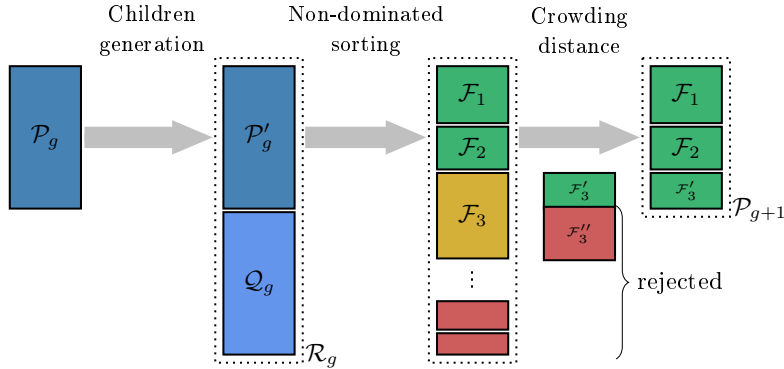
Children generation

Non-dominated sorting

Crowding distance

$\mathcal{P}_g$

$\mathcal{P}'_g$

$\mathcal{Q}_g$

$\mathcal{R}_g$

$\mathcal{F}_1$

$\mathcal{F}_2$

$\mathcal{F}_3$

$\vdots$

$\mathcal{F}'_3$

$\mathcal{F}''_3$

rejected

$\mathcal{F}_1$

$\mathcal{F}_2$

$\mathcal{F}'_3$

$\mathcal{P}_{g+1}$